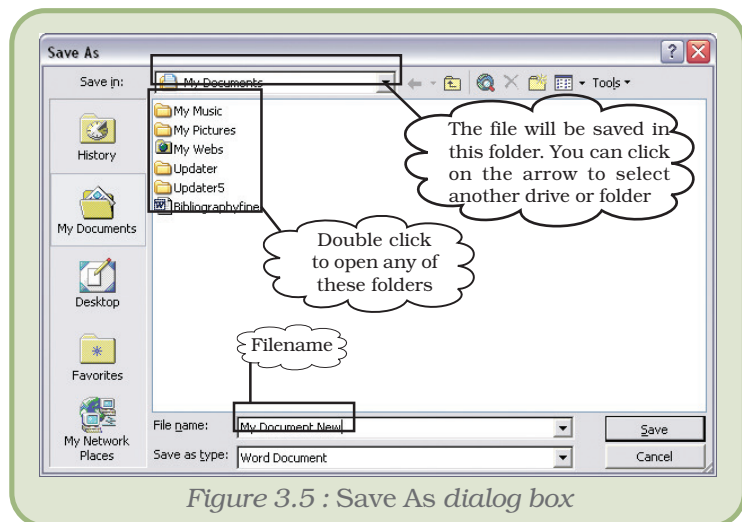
Save As

Save in: My Documents

Tools

My Music
My Pictures
My Webs
Updater
Updater5
Bibliographyfine

History

My Documents

Desktop

Favorites

My Network Places

The file will be saved in this folder. You can click on the arrow to select another drive or folder

Double click to open any of these folders

Filename

File name: My Document New

Save as type: Word Document

Save

Cancel

*Figure 3.5 :* Save As *dialog box*